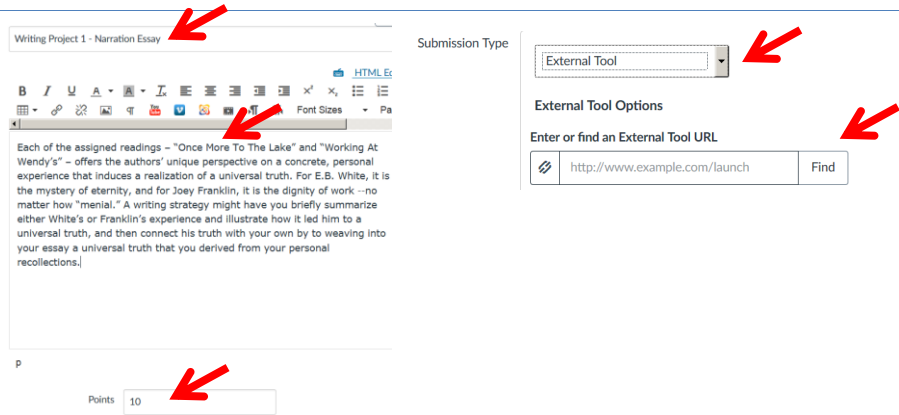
Writing Project 1 - Narration Essay

HTML Ed

Font Sizes

Each of the assigned readings – "Once More To The Lake" and "Working At Wendy's" – offers the authors' unique perspective on a concrete, personal experience that induces a realization of a universal truth. For E.B. White, it is the mystery of eternity, and for Joey Franklin, it is the dignity of work --no matter how "menial." A writing strategy might have you briefly summarize either White's or Franklin's experience and illustrate how it led him to a universal truth, and then connect his truth with your own by to weaving into your essay a universal truth that you derived from your personal recollections.

p

Points 10

Submission Type

External Tool

External Tool Options

Enter or find an External Tool URL

http://www.example.com/launch

Find